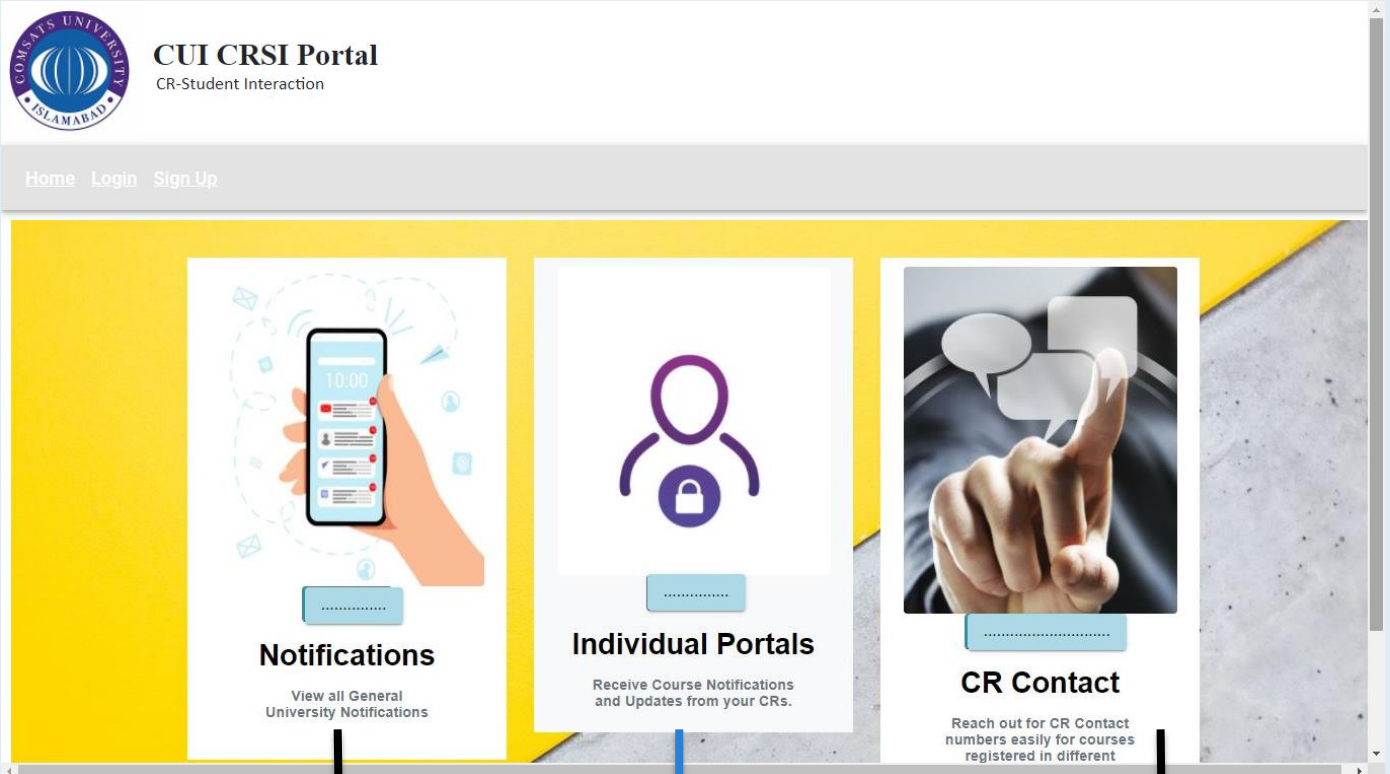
COMSATS UNIVERSITY ISLAMABAD

CUI CRSI Portal
CR-Student Interaction

Home Login Sign Up

10:00

...............

Notifications

View all General University Notifications

...............

Individual Portals

Receive Course Notifications and Updates from your CRs.

.............................

CR Contact

Reach out for CR Contact numbers easily for courses registered in different